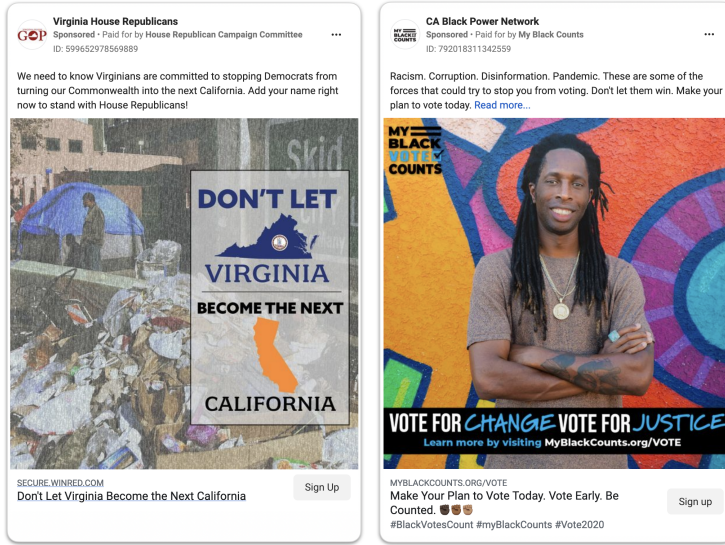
GOP

Virginia House Republicans
Sponsored • Paid for by House Republican Campaign Committee
ID: 599652978569889

...

We need to know Virginians are committed to stopping Democrats from turning our Commonwealth into the next California. Add your name right now to stand with House Republicans!

Skid

DON'T LET
VIRGINIA
BECOME THE NEXT
CALIFORNIA

SECURE.WINRED.COM
Don't Let Virginia Become the Next California

Sign Up

MY BLACK VOTE COUNTS

CA Black Power Network
Sponsored • Paid for by My Black Counts
ID: 792018311342559

...

Racism. Corruption. Disinformation. Pandemic. These are some of the forces that could try to stop you from voting. Don't let them win. Make your plan to vote today. Read more...

MY BLACK VOTE COUNTS

VOTE FOR CHANGE VOTE FOR JUSTICE
Learn more by visiting MyBlackCounts.org/VOTE

MYBLACKCOUNTS.ORG/VOTE
Make Your Plan to Vote Today. Vote Early. Be Counted. ✊🏿✊🏾✊🏽
#BlackVotesCount #myBlackCounts #Vote2020

Sign up